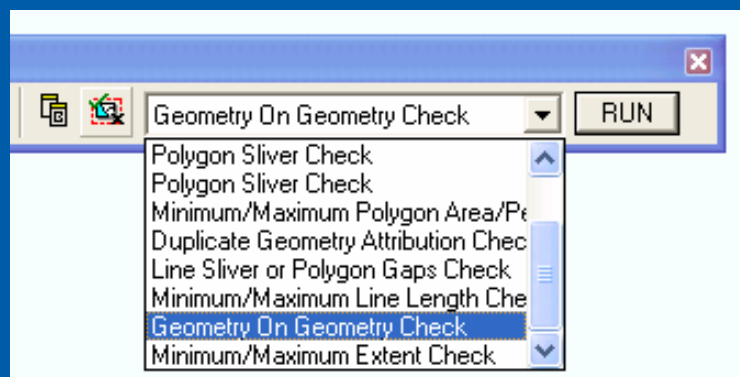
Geometry On Geometry Check

RUN

Polygon Sliver Check
Polygon Sliver Check
Minimum/Maximum Polygon Area/Pe
Duplicate Geometry Attribution Chec
Line Sliver or Polygon Gaps Check
Minimum/Maximum Line Length Che
Geometry On Geometry Check
Minimum/Maximum Extent Check